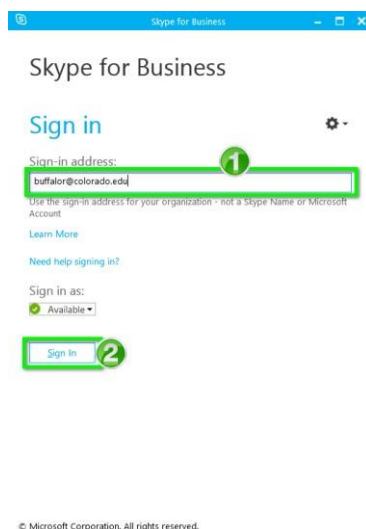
Skype for Business

Skype for Business

Sign in

Sign-in address:

1

buffalor@colorado.edu

Use the sign-in address for your organization - not a Skype Name or Microsoft Account

Learn More

Need help signing in?

Sign in as:

Available

Sign In

2

© Microsoft Corporation. All rights reserved.